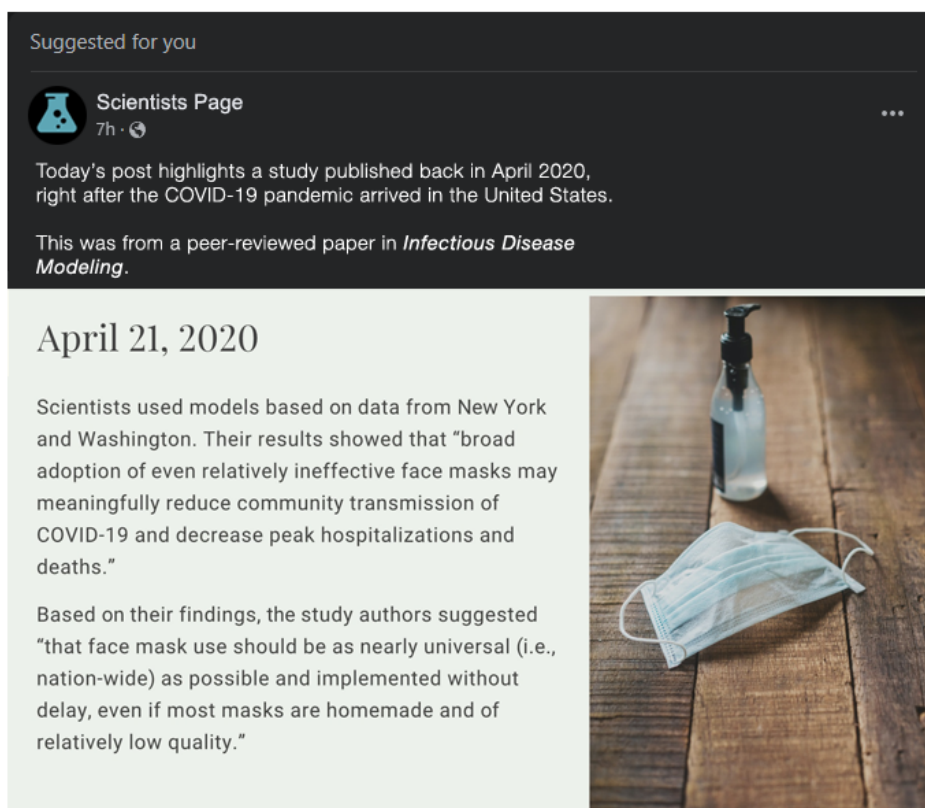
Suggested for you

Scientists Page
7h ·

...

Today's post highlights a study published back in April 2020, right after the COVID-19 pandemic arrived in the United States.

This was from a peer-reviewed paper in *Infectious Disease Modeling*.

April 21, 2020

Scientists used models based on data from New York and Washington. Their results showed that "broad adoption of even relatively ineffective face masks may meaningfully reduce community transmission of COVID-19 and decrease peak hospitalizations and deaths."

Based on their findings, the study authors suggested "that face mask use should be as nearly universal (i.e., nation-wide) as possible and implemented without delay, even if most masks are homemade and of relatively low quality."